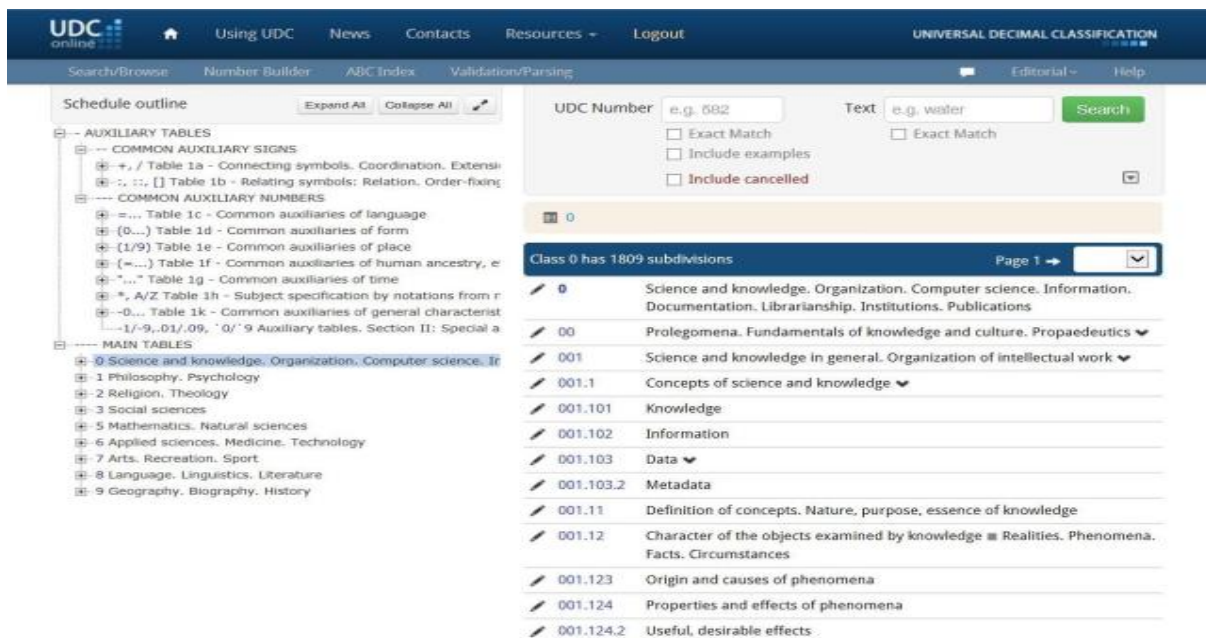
UDC online

Using UDC News Contacts Resources ▾ Logout

UNIVERSAL DECIMAL CLASSIFICATION

Search/Browse Number Builder ABC Index Validation/Parsing

Editorial ▾ Help

Schedule outline

Expand All Collapse All

- AUXILIARY TABLES
-- COMMON AUXILIARY SIGNS
+, / Table 1a - Connecting symbols. Coordination. Extensi
:, ::, [] Table 1b - Relating symbols: Relation. Order-fixing
--- COMMON AUXILIARY NUMBERS
=... Table 1c - Common auxiliaries of language
(0...) Table 1d - Common auxiliaries of form
(1/9) Table 1e - Common auxiliaries of place
(=...) Table 1f - Common auxiliaries of human ancestry, e
"..." Table 1g - Common auxiliaries of time
*, A/Z Table 1h - Subject specification by notations from r
-0... Table 1k - Common auxiliaries of general characterist
-1/-9,.01/.09, `0/`9 Auxiliary tables. Section II: Special a
---- MAIN TABLES
0 Science and knowledge. Organization. Computer science. Ir
1 Philosophy. Psychology
2 Religion. Theology
3 Social sciences
5 Mathematics. Natural sciences
6 Applied sciences. Medicine. Technology
7 Arts. Recreation. Sport
8 Language. Linguistics. Literature
9 Geography. Biography. History

UDC Number e.g. 582

Exact Match

Include examples

Include cancelled

Text e.g. water

Exact Match

Search

0

Class 0 has 1809 subdivisions

Page 1 →

| | |
|---|---|
| 0 | Science and knowledge. Organization. Computer science. Information. Documentation. Librarianship. Institutions. Publications |
| 00 | Prolegomena. Fundamentals of knowledge and culture. Propaedeutics |
| 001 | Science and knowledge in general. Organization of intellectual work |
| 001.1 | Concepts of science and knowledge |
| 001.101 | Knowledge |
| 001.102 | Information |
| 001.103 | Data |
| 001.103.2 | Metadata |
| 001.11 | Definition of concepts. Nature, purpose, essence of knowledge |
| 001.12 | Character of the objects examined by knowledge ≡ Realities. Phenomena. Facts. Circumstances |
| 001.123 | Origin and causes of phenomena |
| 001.124 | Properties and effects of phenomena |
| 001.124.2 | Useful, desirable effects |